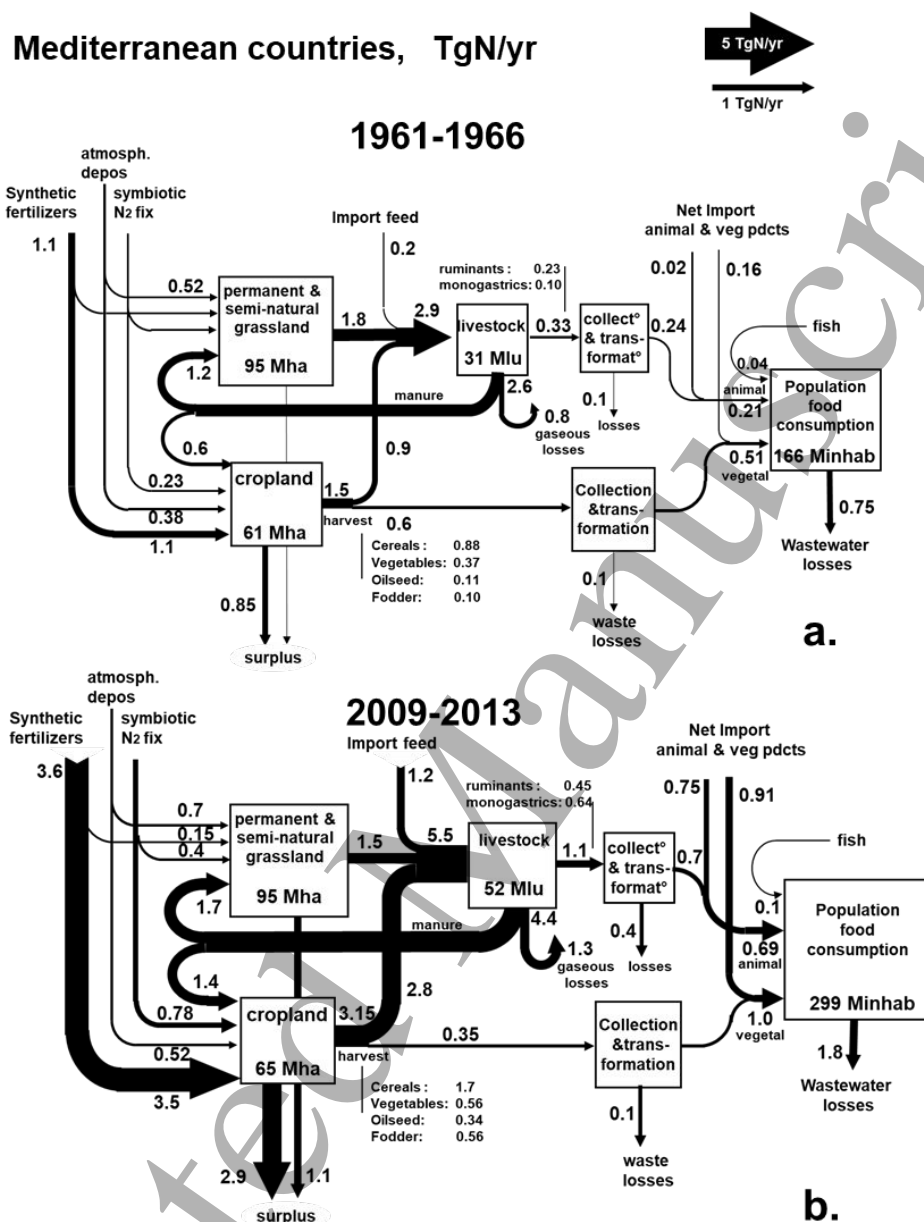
Mediterranean countries, TgN/yr

5 TgN/yr
1 TgN/yr

1961-1966

Synthetic fertilizers
atmosph. depos
symbiotic N2 fix
1.1
Import feed
0.2
ruminants : 0.23
monogastrics: 0.10
Net Import animal & veg pdcts
0.02
0.16
0.52
permanent & semi-natural grassland
95 Mha
1.8
2.9
livestock
31 Mlu
0.33
collect° & transformat°
0.24
fish
0.04
animal
1.2
manure
2.6
0.8 gaseous losses
0.1 losses
Population food consumption
166 Minhab
0.21
0.6
0.9
0.23
cropland
61 Mha
1.5
harvest
0.38
1.1
0.6
Collection &transformation
0.51 vegetal
0.75
Wastewater losses
Cereals : 0.88
Vegetables: 0.37
Oilseed: 0.11
Fodder: 0.10
0.85
0.1
waste losses
surplus
a.

2009-2013

Synthetic fertilizers
atmosph. depos
symbiotic N2 fix
3.6
Import feed
1.2
ruminants : 0.45
monogastrics: 0.64
Net Import animal & veg pdcts
0.75
0.91
0.7
0.15
0.4
permanent & semi-natural grassland
95 Mha
1.5
5.5
livestock
52 Mlu
1.1
collect° & transformat°
0.7
fish
0.1
1.7
manure
4.4
1.3 gaseous losses
0.4 losses
Population food consumption
0.69 animal
1.4
2.8
0.78
cropland
65 Mha
3.15
harvest
0.52
0.35
Collection &transformation
1.0 vegetal
299 Minhab
3.5
Cereals : 1.7
Vegetables: 0.56
Oilseed: 0.34
Fodder: 0.56
1.8
Wastewater losses
0.1
waste losses
2.9
1.1
surplus
b.